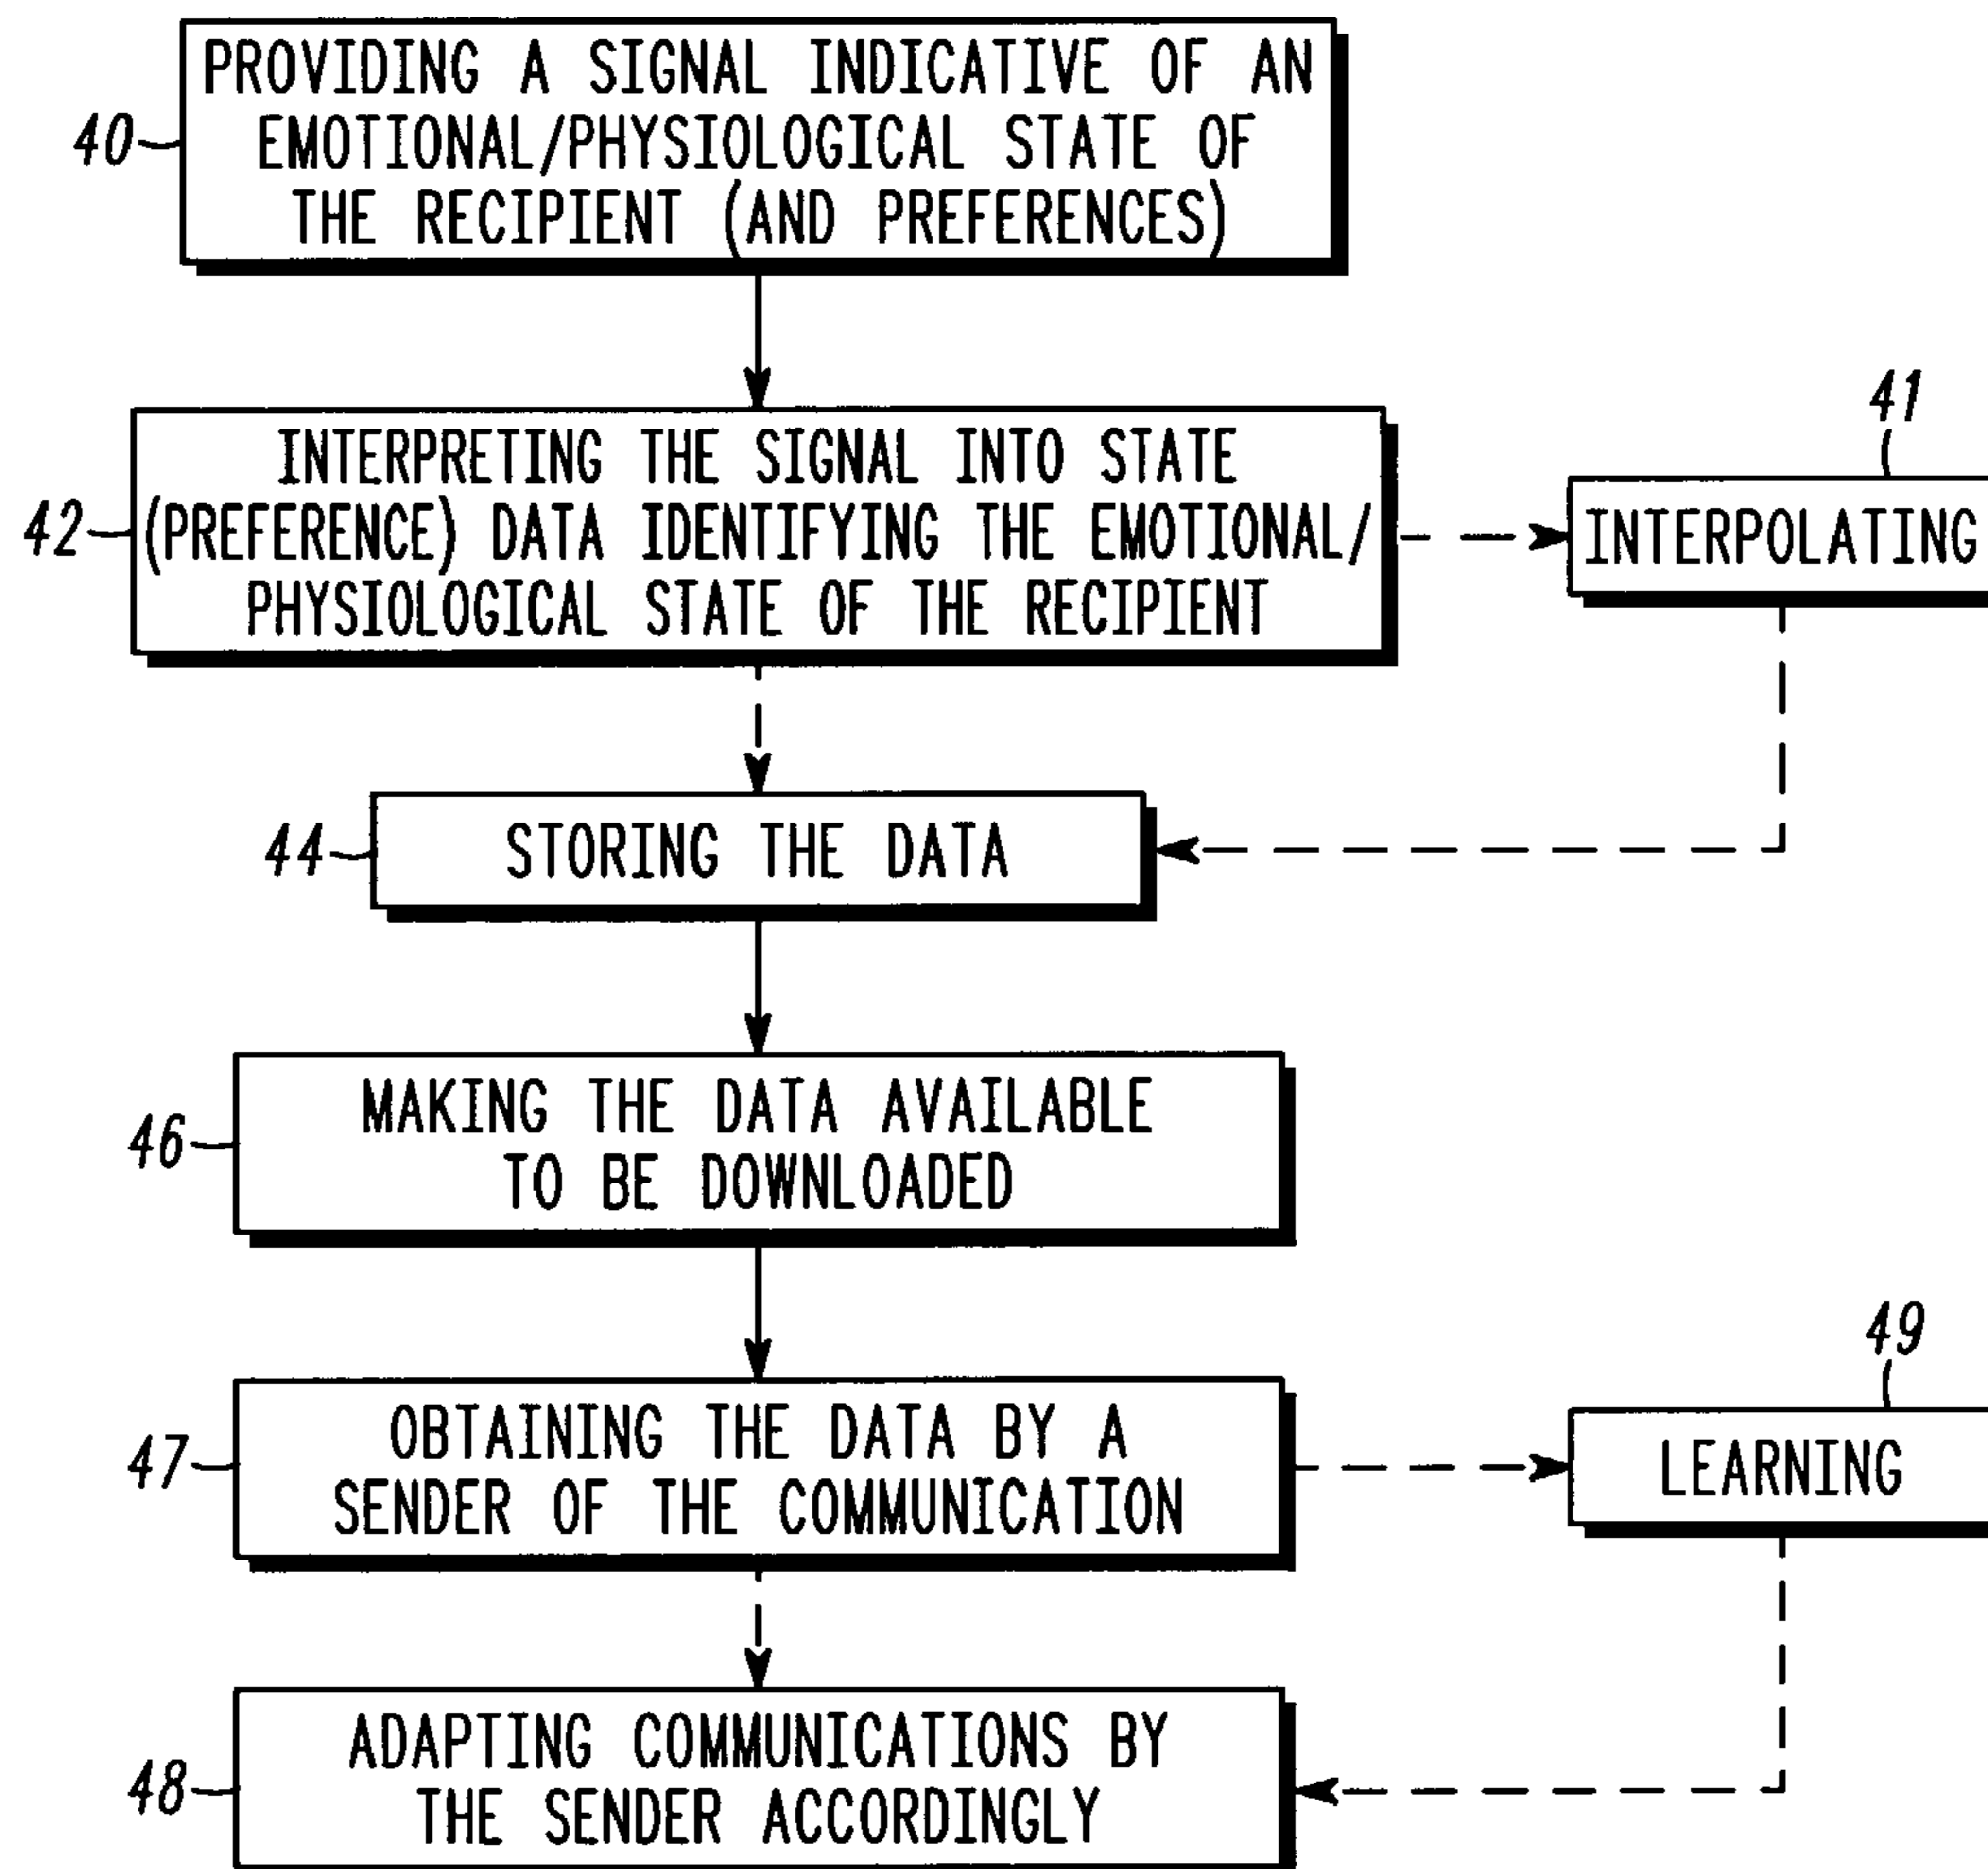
40
PROVIDING A SIGNAL INDICATIVE OF AN EMOTIONAL/PHYSIOLOGICAL STATE OF THE RECIPIENT (AND PREFERENCES)

42
INTERPRETING THE SIGNAL INTO STATE (PREFERENCE) DATA IDENTIFYING THE EMOTIONAL/ PHYSIOLOGICAL STATE OF THE RECIPIENT

41
INTERPOLATING

44
STORING THE DATA

46
MAKING THE DATA AVAILABLE TO BE DOWNLOADED

47
OBTAINING THE DATA BY A SENDER OF THE COMMUNICATION

49
LEARNING

48
ADAPTING COMMUNICATIONS BY THE SENDER ACCORDINGLY